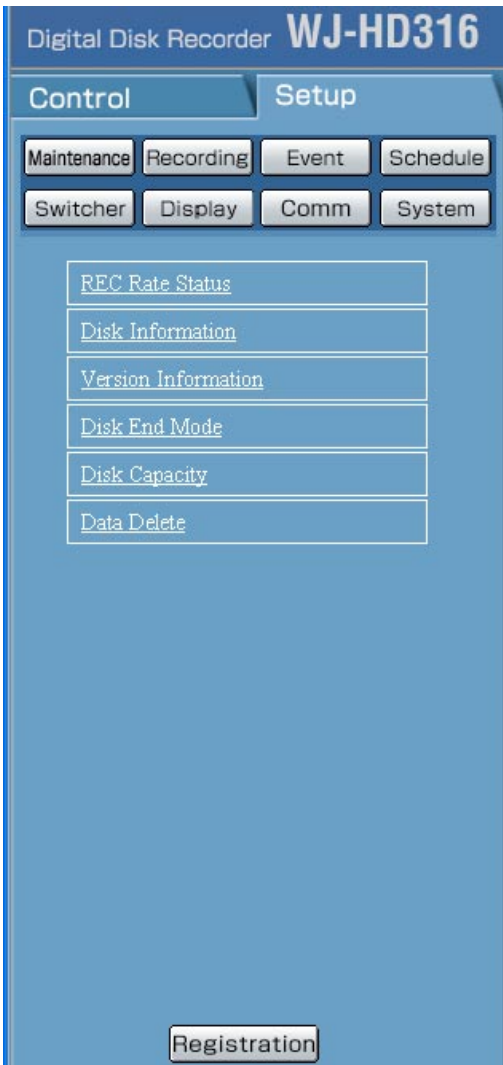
Digital Disk Recorder WJ-HD316

Control
Setup

Maintenance
Recording
Event
Schedule
Switcher
Display
Comm
System

REC Rate Status
Disk Information
Version Information
Disk End Mode
Disk Capacity
Data Delete

Registration